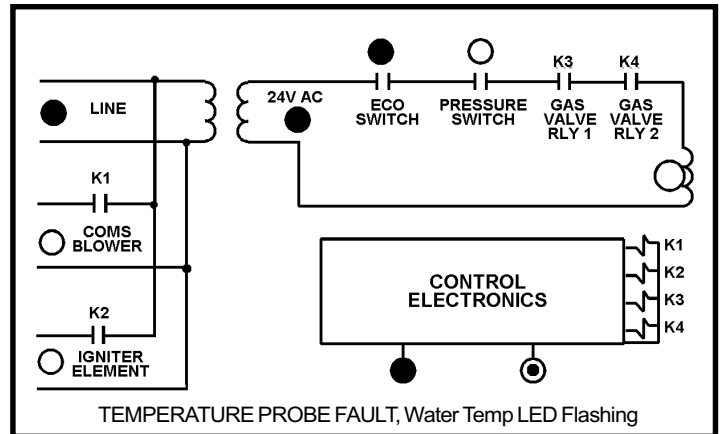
LINE

24V AC

ECO SWITCH

PRESSURE SWITCH

K3

GAS VALVE RLY 1

K4

GAS VALVE RLY 2

K1

COMS BLOWER

K2

IGNITER ELEMENT

CONTROL ELECTRONICS

K1

K2

K3

K4

TEMPERATURE PROBE FAULT, Water Temp LED Flashing